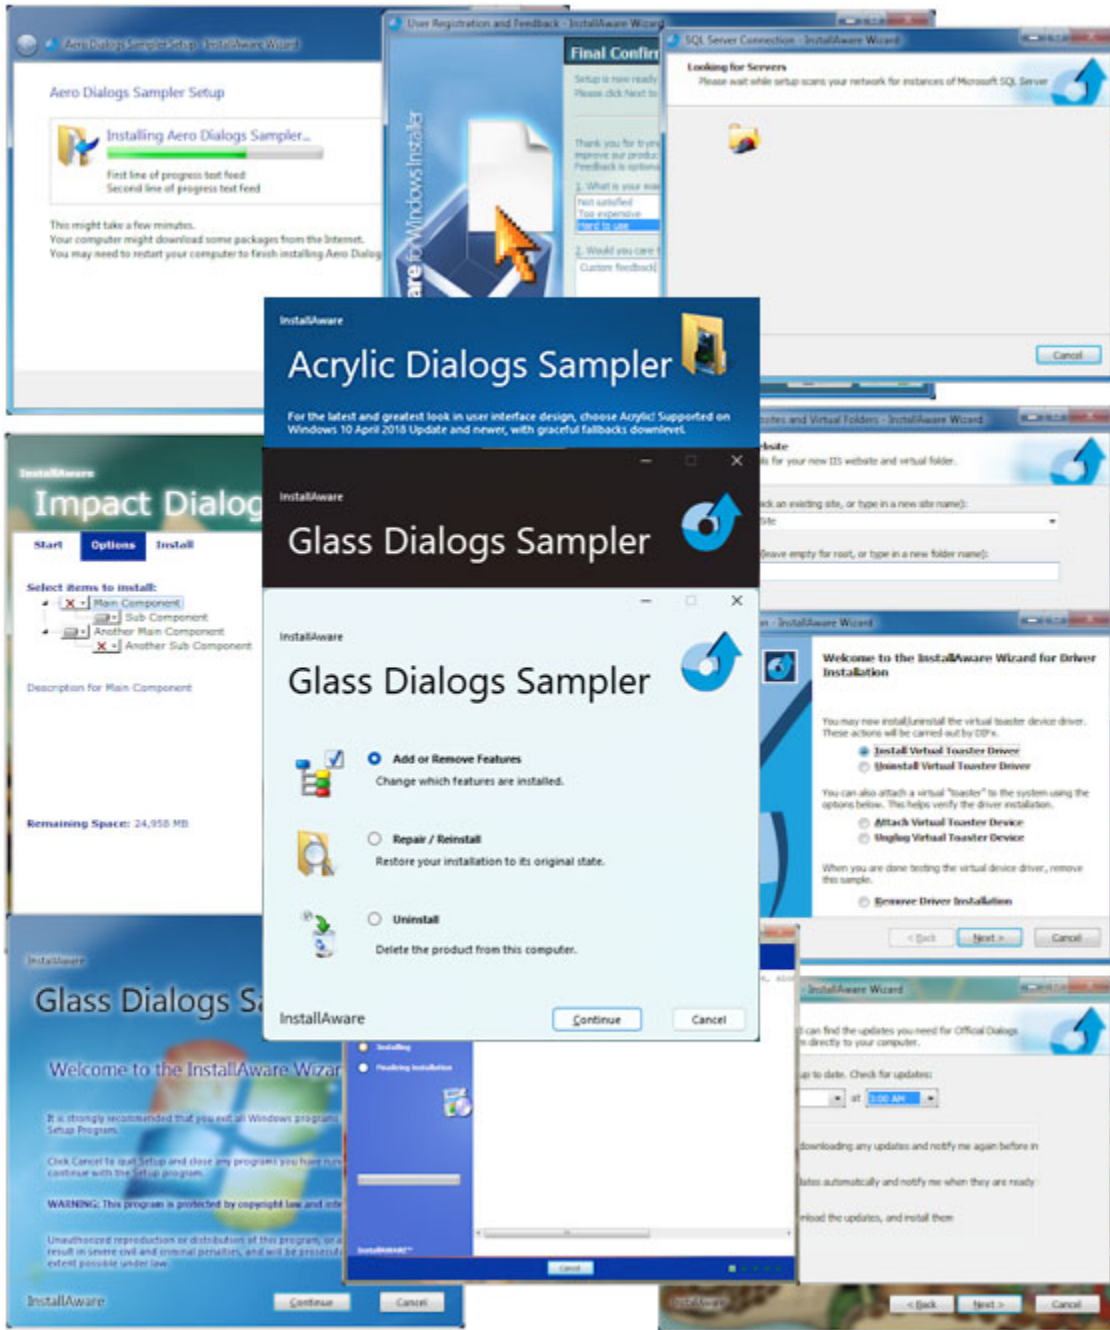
Aero Dialogs Sampler Setup - InstallAware Wizard

Aero Dialogs Sampler Setup

Installing Aero Dialogs Sampler...

First line of progress text feed
Second line of progress text feed

This might take a few minutes.
Your computer might download some packages from the Internet.
You may need to restart your computer to finish installing Aero Dialog

User Registration and Feedback - InstallAware Wizard

Final Confirm

Setup is now ready
Please click Next to

Thank you for trying
improve our product
Feedback is optional

1. What is your ma
Not satisfied
Too expensive
Hard to use

2. Would you care t
Custom feedback

are for Windows Installer

SQL Server Connection - InstallAware Wizard

Looking for Servers
Please wait while setup scans your network for instances of Microsoft SQL Server

Cancel

InstallAware
Acrylic Dialogs Sampler
For the latest and greatest look in user interface design, choose Acrylic! Supported on Windows 10 April 2018 Update and newer, with graceful fallbacks downlevel.

InstallAware
Glass Dialogs Sampler

InstallAware
Glass Dialogs Sampler

Add or Remove Features
Change which features are installed.

Repair / Reinstall
Restore your installation to its original state.

Uninstall
Delete the product from this computer.

InstallAware
Continue
Cancel

InstallAware
Impact Dialog
Start Options Install
Select items to install:
Main Component
Sub Component
Another Main Component
Another Sub Component
Description for Main Component
Remaining Space: 24,958 MB

sites and Virtual Folders - InstallAware Wizard
bsite
s for your new IIS website and virtual folder.
ck an existing site, or type in a new site name):
Site
leave empty for root, or type in a new folder name):

n - InstallAware Wizard
Welcome to the InstallAware Wizard for Driver Installation
You may now install/uninstall the virtual toaster device driver. These actions will be carried out by DIFx.
Install Virtual Toaster Driver
Uninstall Virtual Toaster Driver
You can also attach a virtual "toaster" to the system using the options below. This helps verify the driver installation.
Attach Virtual Toaster Device
Unplug Virtual Toaster Device
When you are done testing the virtual device driver, remove this sample.
Remove Driver Installation
< Back Next > Cancel

InstallAware
Glass Dialogs Sa
Welcome to the InstallAware Wizar
It is strongly recommended that you exit all Windows program Setup Program.
Click Cancel to quit Setup and close any programs you have run continue with the Setup program.
WARNING: This program is protected by copyright law and int
Unauthorized reproduction or distribution of this program, or a result in severe civil and criminal penalties, and will be prosecut extent possible under law.
InstallAware
Continue Cancel

Installing
Finalizing Installation
InstallAware
Cancel

- InstallAware Wizard
can find the updates you need for Official Dialogs directly to your computer.
up to date. Check for updates:
at 3:00 AM
downloading any updates and notify me again before in
dates automatically and notify me when they are ready
nload the updates, and install them
< Back Next > Cancel